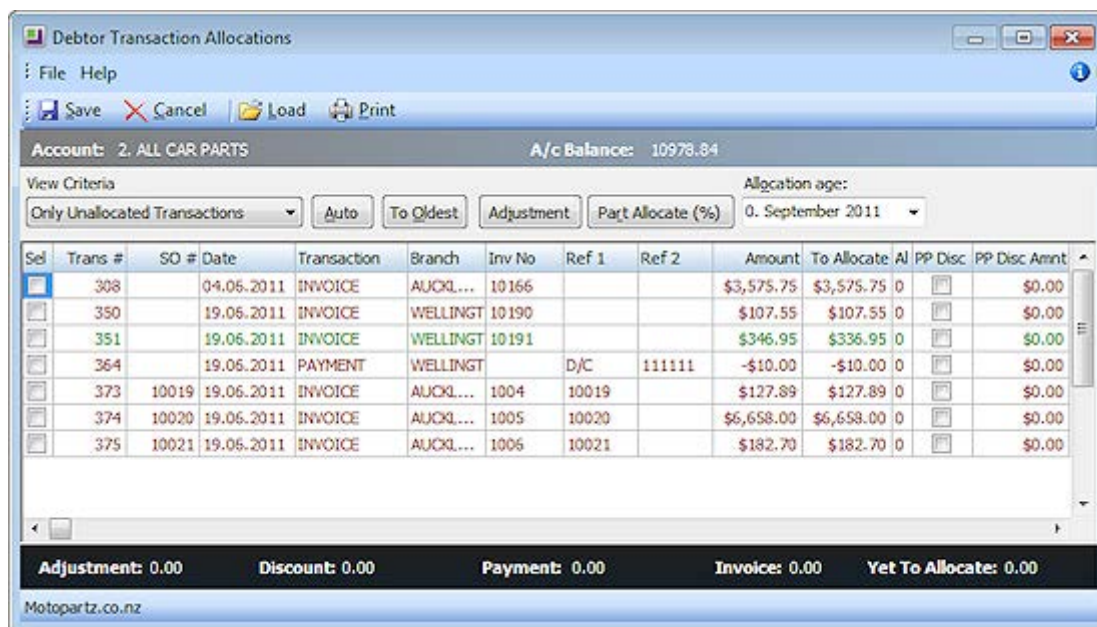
Debtor Transaction Allocations

File Help

Save Cancel Load Print

Account: 2. ALL CAR PARTS

A/c Balance: 10978.84

View Criteria

Only Unallocated Transactions

Auto

To Oldest

Adjustment

Part Allocate (%)

Allocation age:

0. September 2011

| Sel | Trans # | SO # | Date | Transaction | Branch | Inv No | Ref 1 | Ref 2 | Amount | To Allocate | Al | PP Disc | PP Disc Amnt |
|---|---|---|---|---|---|---|---|---|---|---|---|---|---|
| | 308 | | 04.06.2011 | INVOICE | AUCKL... | 10166 | | | $3,575.75 | $3,575.75 | 0 | | $0.00 |
| | 350 | | 19.06.2011 | INVOICE | WELLINGT | 10190 | | | $107.55 | $107.55 | 0 | | $0.00 |
| | 351 | | 19.06.2011 | INVOICE | WELLINGT | 10191 | | | $346.95 | $336.95 | 0 | | $0.00 |
| | 364 | | 19.06.2011 | PAYMENT | WELLINGT | | D/C | 111111 | -$10.00 | -$10.00 | 0 | | $0.00 |
| | 373 | 10019 | 19.06.2011 | INVOICE | AUCKL... | 1004 | 10019 | | $127.89 | $127.89 | 0 | | $0.00 |
| | 374 | 10020 | 19.06.2011 | INVOICE | AUCKL... | 1005 | 10020 | | $6,658.00 | $6,658.00 | 0 | | $0.00 |
| | 375 | 10021 | 19.06.2011 | INVOICE | AUCKL... | 1006 | 10021 | | $182.70 | $182.70 | 0 | | $0.00 |

Adjustment: 0.00 Discount: 0.00 Payment: 0.00 Invoice: 0.00 Yet To Allocate: 0.00

Motopartz.co.nz